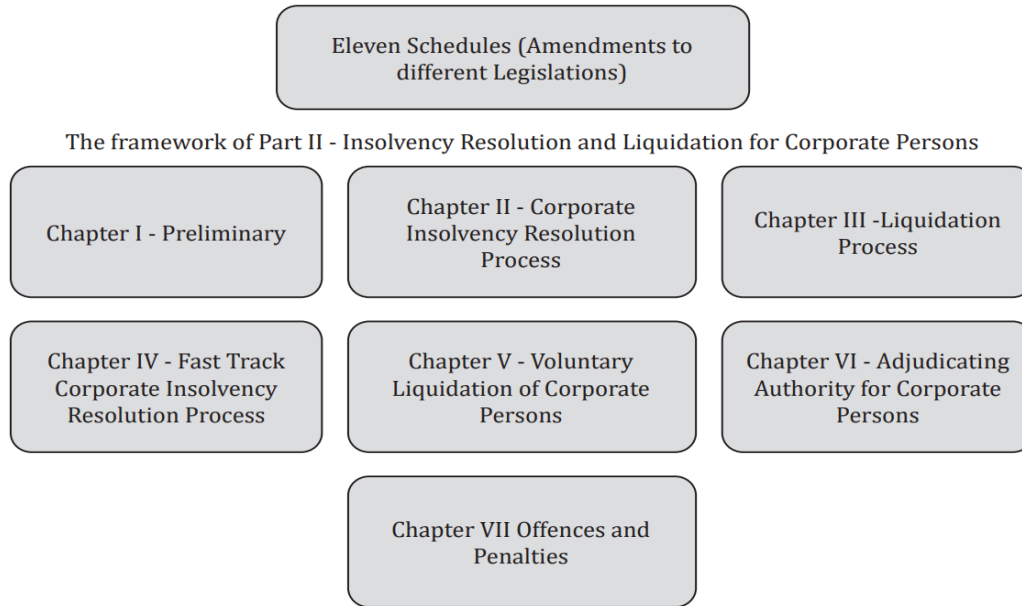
Eleven Schedules (Amendments to different Legislations)

The framework of Part II - Insolvency Resolution and Liquidation for Corporate Persons

Chapter I - Preliminary

Chapter II - Corporate Insolvency Resolution Process

Chapter III -Liquidation Process

Chapter IV - Fast Track Corporate Insolvency Resolution Process

Chapter V - Voluntary Liquidation of Corporate Persons

Chapter VI - Adjudicating Authority for Corporate Persons

Chapter VII Offences and Penalties